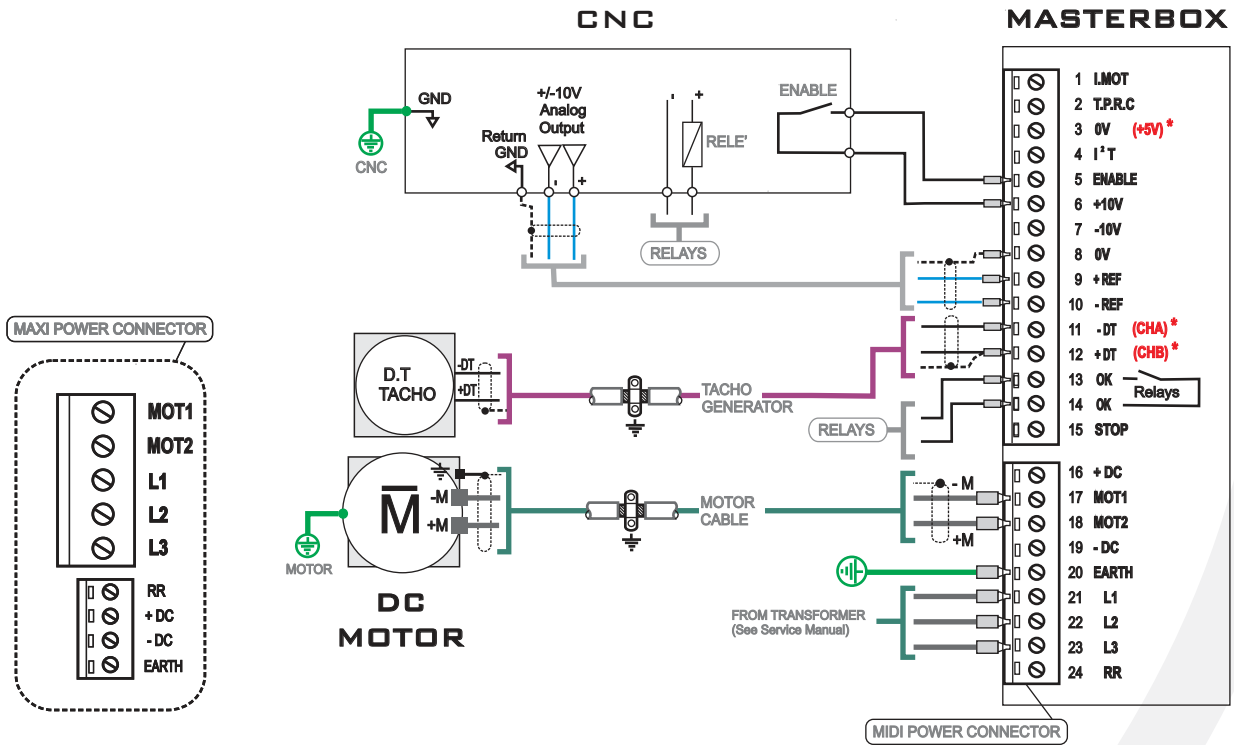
CNC

MASTERBOX

GND

CNC

+/-10V Analog Output

Return GND

- +

RELE'

ENABLE

RELAYS

1 I.MOT
2 T.P.R.C
3 0V (+5V) *
4 $I^2T$
5 ENABLE
6 +10V
7 -10V
8 0V
9 + REF
10 - REF
11 - DT (CHA) *
12 + DT (CHB) *
13 OK
14 OK
15 STOP

Relays

MAXI POWER CONNECTOR

MOT1
MOT2
L1
L2
L3

RR
+ DC
- DC
EARTH

D.T TACHO

-DT
+DT

TACHO GENERATOR

RELAYS

M

-M
+M

MOTOR CABLE

MOTOR

DC MOTOR

- M
+M

16 + DC
17 MOT1
18 MOT2
19 - DC
20 EARTH
21 L1
22 L2
23 L3
24 RR

FROM TRANSFORMER (See Service Manual)

MIDI POWER CONNECTOR